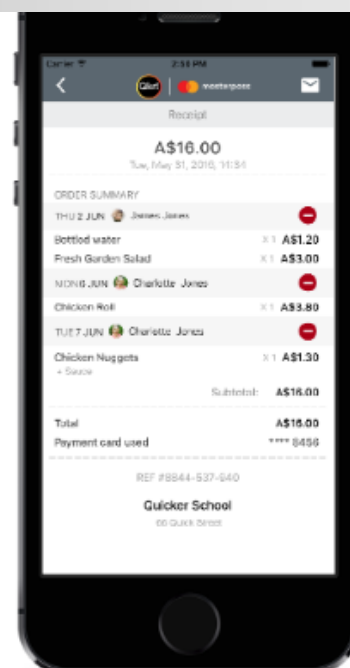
Carrier 2:38 PM

masterpass

Receipt

A$16.00

Tue, May 31, 2016, 11:54

ORDER SUMMARY

THU 2 JUN James Jones

Bottled water X1 A$1.20

Fresh Garden Salad X1 A$3.00

MON 6 JUN Charlotte Jones

Chicken Roll X1 A$3.80

TUE 7 JUN Charlotte Jones

Chicken Nuggets X1 A$1.30

+ Sauce

Subtotal: A$16.00

Total A$16.00

Payment card used **** 8456

REF #8844-537-640

Quicker School

00 Quick Street